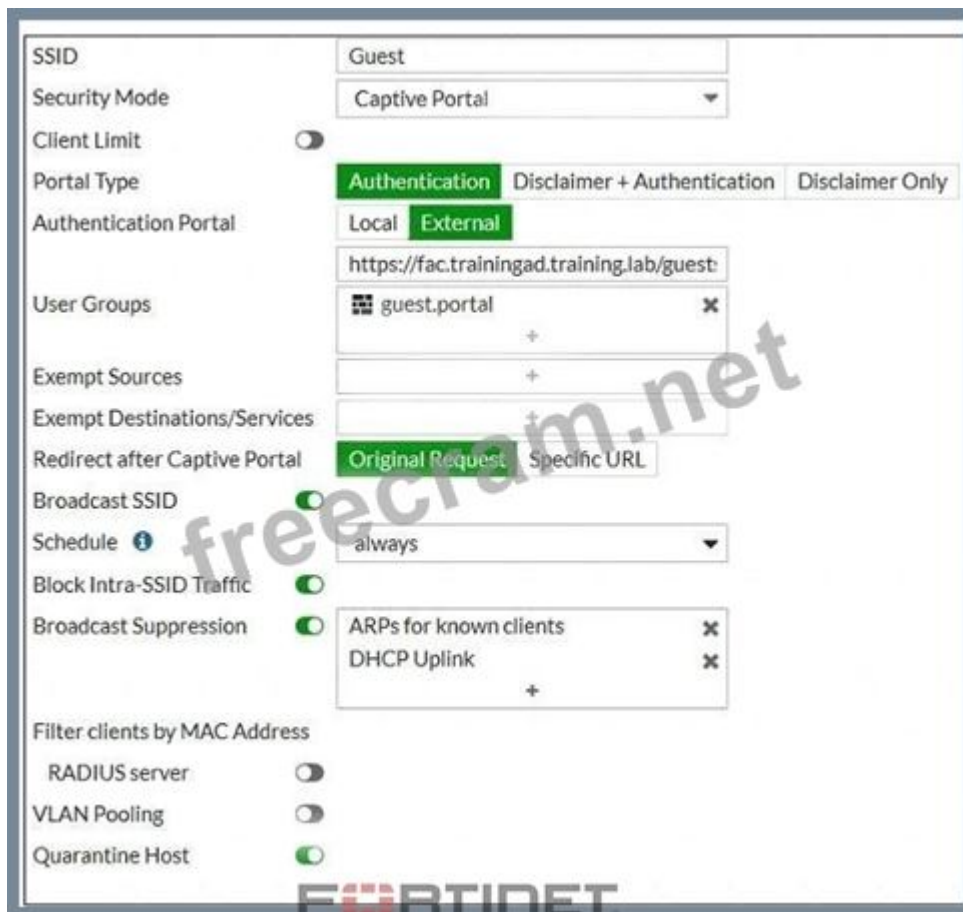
SSID Guest

Security Mode Captive Portal

Client Limit

Portal Type Authentication Disclaimer + Authentication Disclaimer Only

Authentication Portal Local External

https://fac.trainingad.training.lab/guest:

User Groups guest.portal

+

Exempt Sources +

Exempt Destinations/Services +

Redirect after Captive Portal Original Request Specific URL

Broadcast SSID

Schedule always

Block Intra-SSID Traffic

Broadcast Suppression ARPs for known clients

DHCP Uplink

+

Filter clients by MAC Address

RADIUS server

VLAN Pooling

Quarantine Host

freecram.net

FORTINET